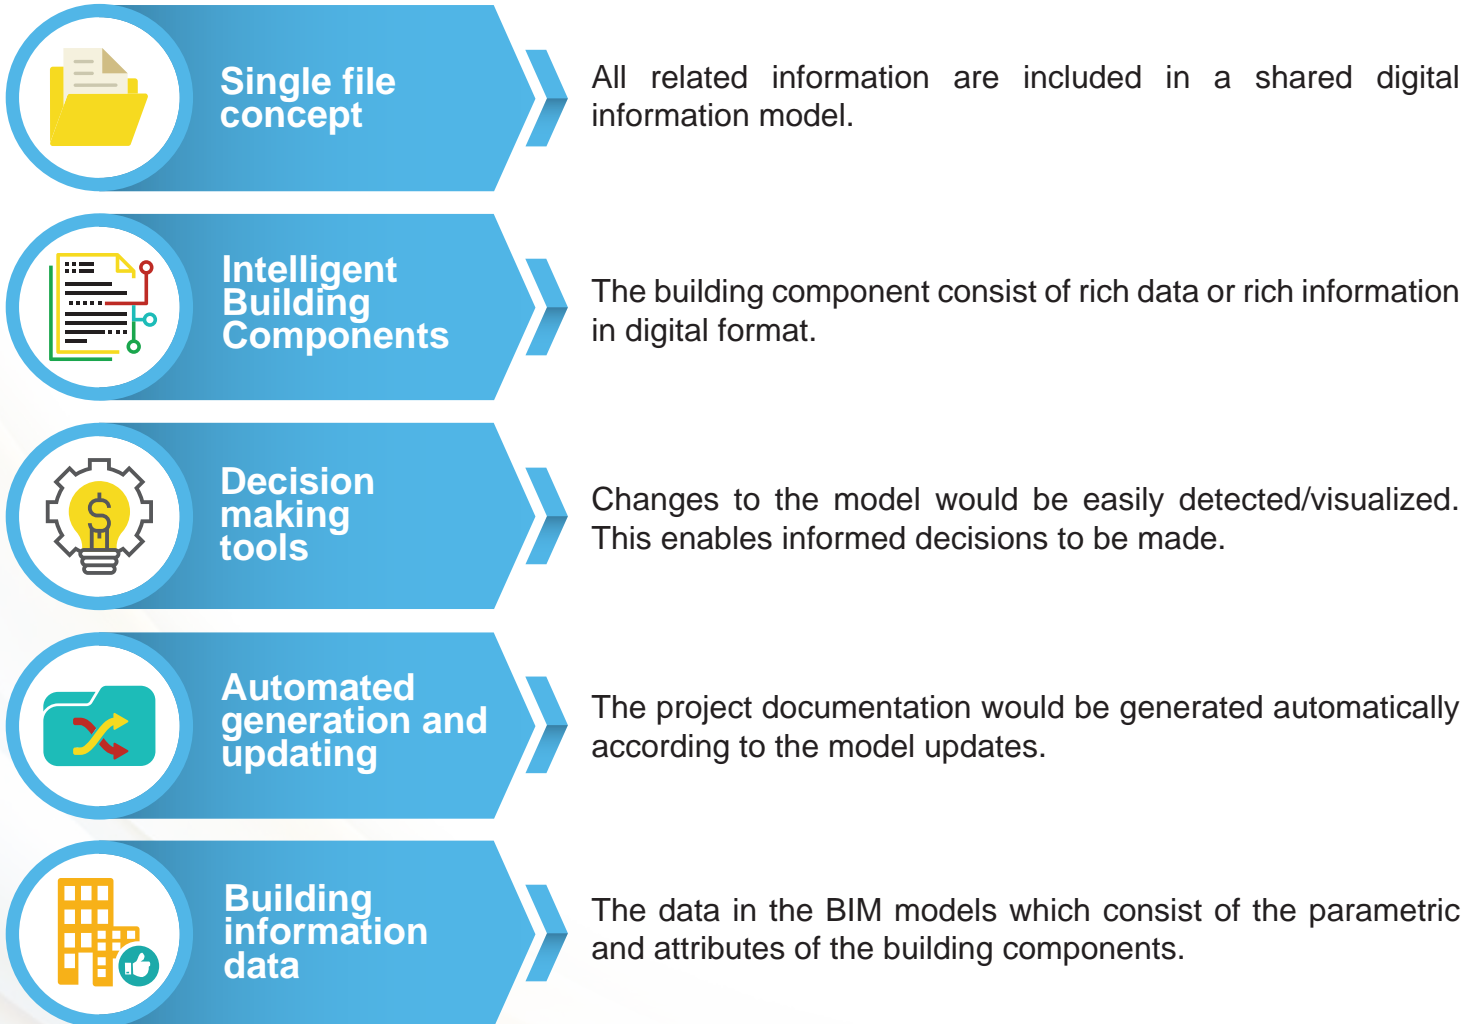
Single file concept

All related information are included in a shared digital information model.

Intelligent Building Components

The building component consist of rich data or rich information in digital format.

Decision making tools

Changes to the model would be easily detected/visualized. This enables informed decisions to be made.

Automated generation and updating

The project documentation would be generated automatically according to the model updates.

Building information data

The data in the BIM models which consist of the parametric and attributes of the building components.